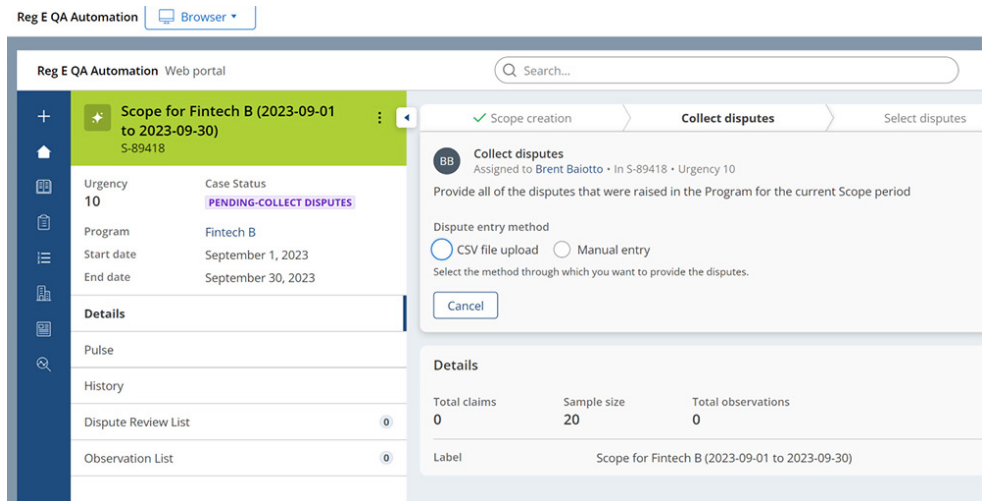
Reg E QA Automation Browser

Reg E QA Automation Web portal

Search...

Scope for Fintech B (2023-09-01 to 2023-09-30)
S-89418

Urgency
10

Case Status
PENDING-COLLECT DISPUTES

Program Fintech B
Start date September 1, 2023
End date September 30, 2023

Details

Pulse

History

Dispute Review List 0

Observation List 0

Scope creation Collect disputes Select disputes

BB

Collect disputes
Assigned to Brent Baiotto • In S-89418 • Urgency 10

Provide all of the disputes that were raised in the Program for the current Scope period

Dispute entry method
CSV file upload Manual entry
Select the method through which you want to provide the disputes.

Cancel

Details

Total claims
0

Sample size
20

Total observations
0

Label Scope for Fintech B (2023-09-01 to 2023-09-30)